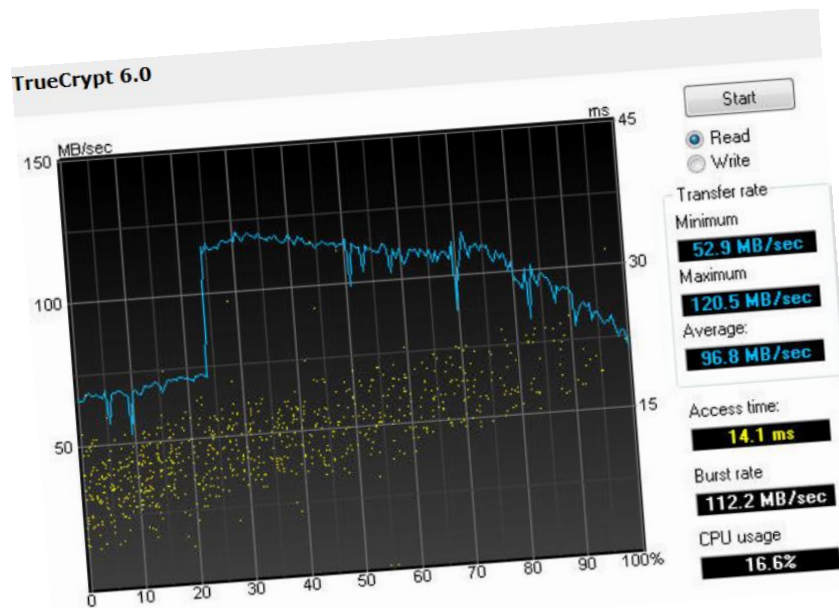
TrueCrypt 6.0

MB/sec
150
100
50

ms
45
30
15

0 10 20 30 40 50 60 70 80 90 100%

Start
Read
Write

Transfer rate
Minimum
52.9 MB/sec
Maximum
120.5 MB/sec
Average:
96.8 MB/sec

Access time:
14.1 ms

Burst rate
112.2 MB/sec

CPU usage
16.6%